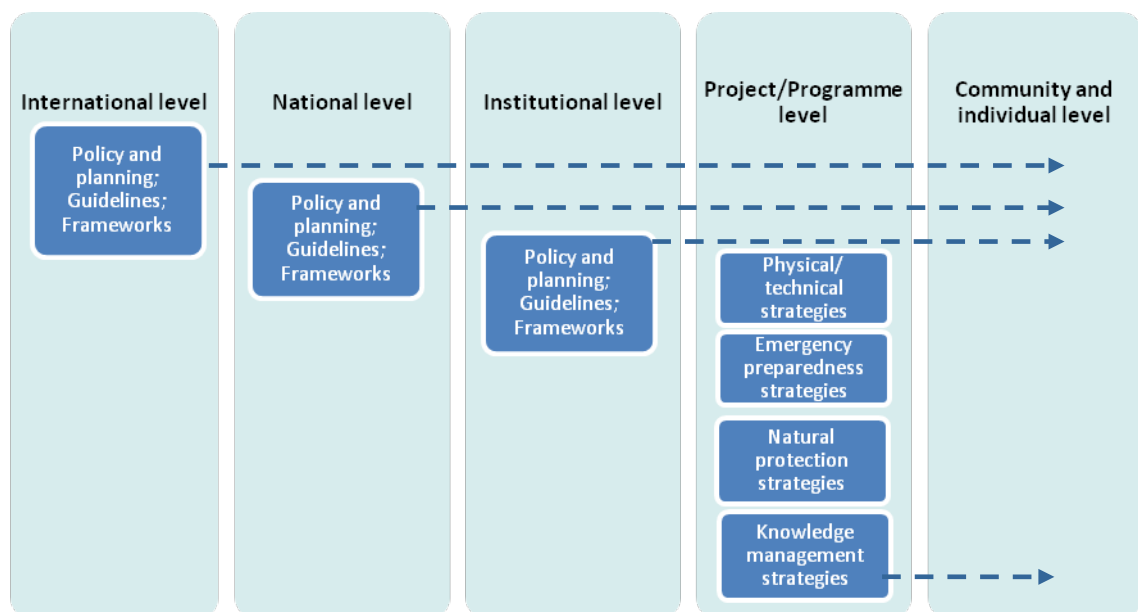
International level

Policy and planning; Guidelines; Frameworks

National level

Policy and planning; Guidelines; Frameworks

Institutional level

Policy and planning; Guidelines; Frameworks

Project/Programme level

Physical/ technical strategies

Emergency preparedness strategies

Natural protection strategies

Knowledge management strategies

Community and individual level